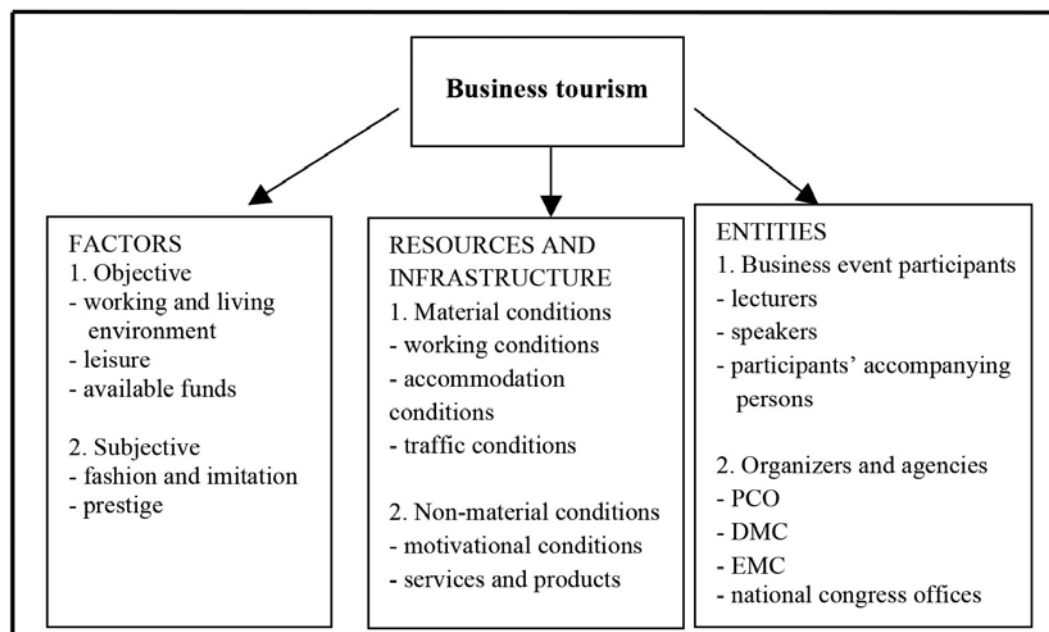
Business tourism

FACTORS
1. Objective
- working and living environment
- leisure
- available funds

2. Subjective
- fashion and imitation
- prestige

RESOURCES AND INFRASTRUCTURE
1. Material conditions
- working conditions
- accommodation conditions
- traffic conditions

2. Non-material conditions
- motivational conditions
- services and products

ENTITIES
1. Business event participants
- lecturers
- speakers
- participants' accompanying persons

2. Organizers and agencies
- PCO
- DMC
- EMC
- national congress offices